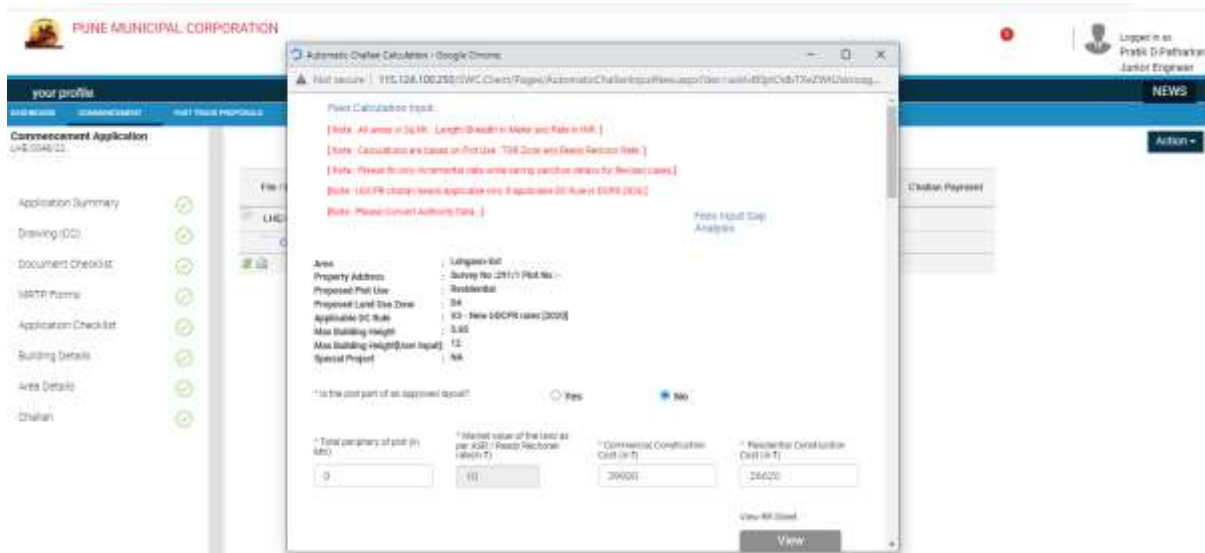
PUNE MUNICIPAL CORPORATION

Automatic Challan Calculation - Google Chrome

Not secure | 115.124.100.250/SWC.Client/Pages/AutomaticChallanInputNew.aspx?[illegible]

Logged in as
Pratik D Pathankar
Junior Engineer

your profile

NEWS

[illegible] COMMENCEMENT PART TRACK PROPOSALS

Commencement Application
LHE/0046/22

Action ▾

Application Summary
Drawing (DD)
Document Checklist
MRTP Forms
Application Checklist
Building Details
Area Details
Challan

File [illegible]
LHE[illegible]

Challan Payment

Fees Calculation Input

[Note : All areas in Sq.Mt. , Length/Breadth in Meter and Rate in INR ]

[Note : Calculations are based on Plot Use , TDR Zone and Ready Reckoner Rate ]

[Note : Please fill only incremental data while saving sanction details for Revised cases]

[Note : UDCPR challan heads applicable only if applicable DC Rule is UDPR 2020 ]

[Note : Please Convert Authority Data ]

Fees Input Gap Analysis

Area : Lohgaon-Gd
Property Address : Survey No :291/1 Plot No :-
Proposed Plot Use : Residential
Proposed Land Use Zone : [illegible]
Applicable DC Rule : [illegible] - New UDCPR rules [2020]
Max Building Height : 5.65
Max Building Height(User Input) : 12
Special Project : NA

* Is the plot part of an approved layout? Yes No

* Total periphery of plot (in Mtr) 0

* Market value of the land as per ASR / Ready Reckoner rate(in ₹) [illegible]

* Commercial Construction Cost (in ₹) 39600

* Residential Construction Cost (in ₹) 26620

View RR Sheet
View